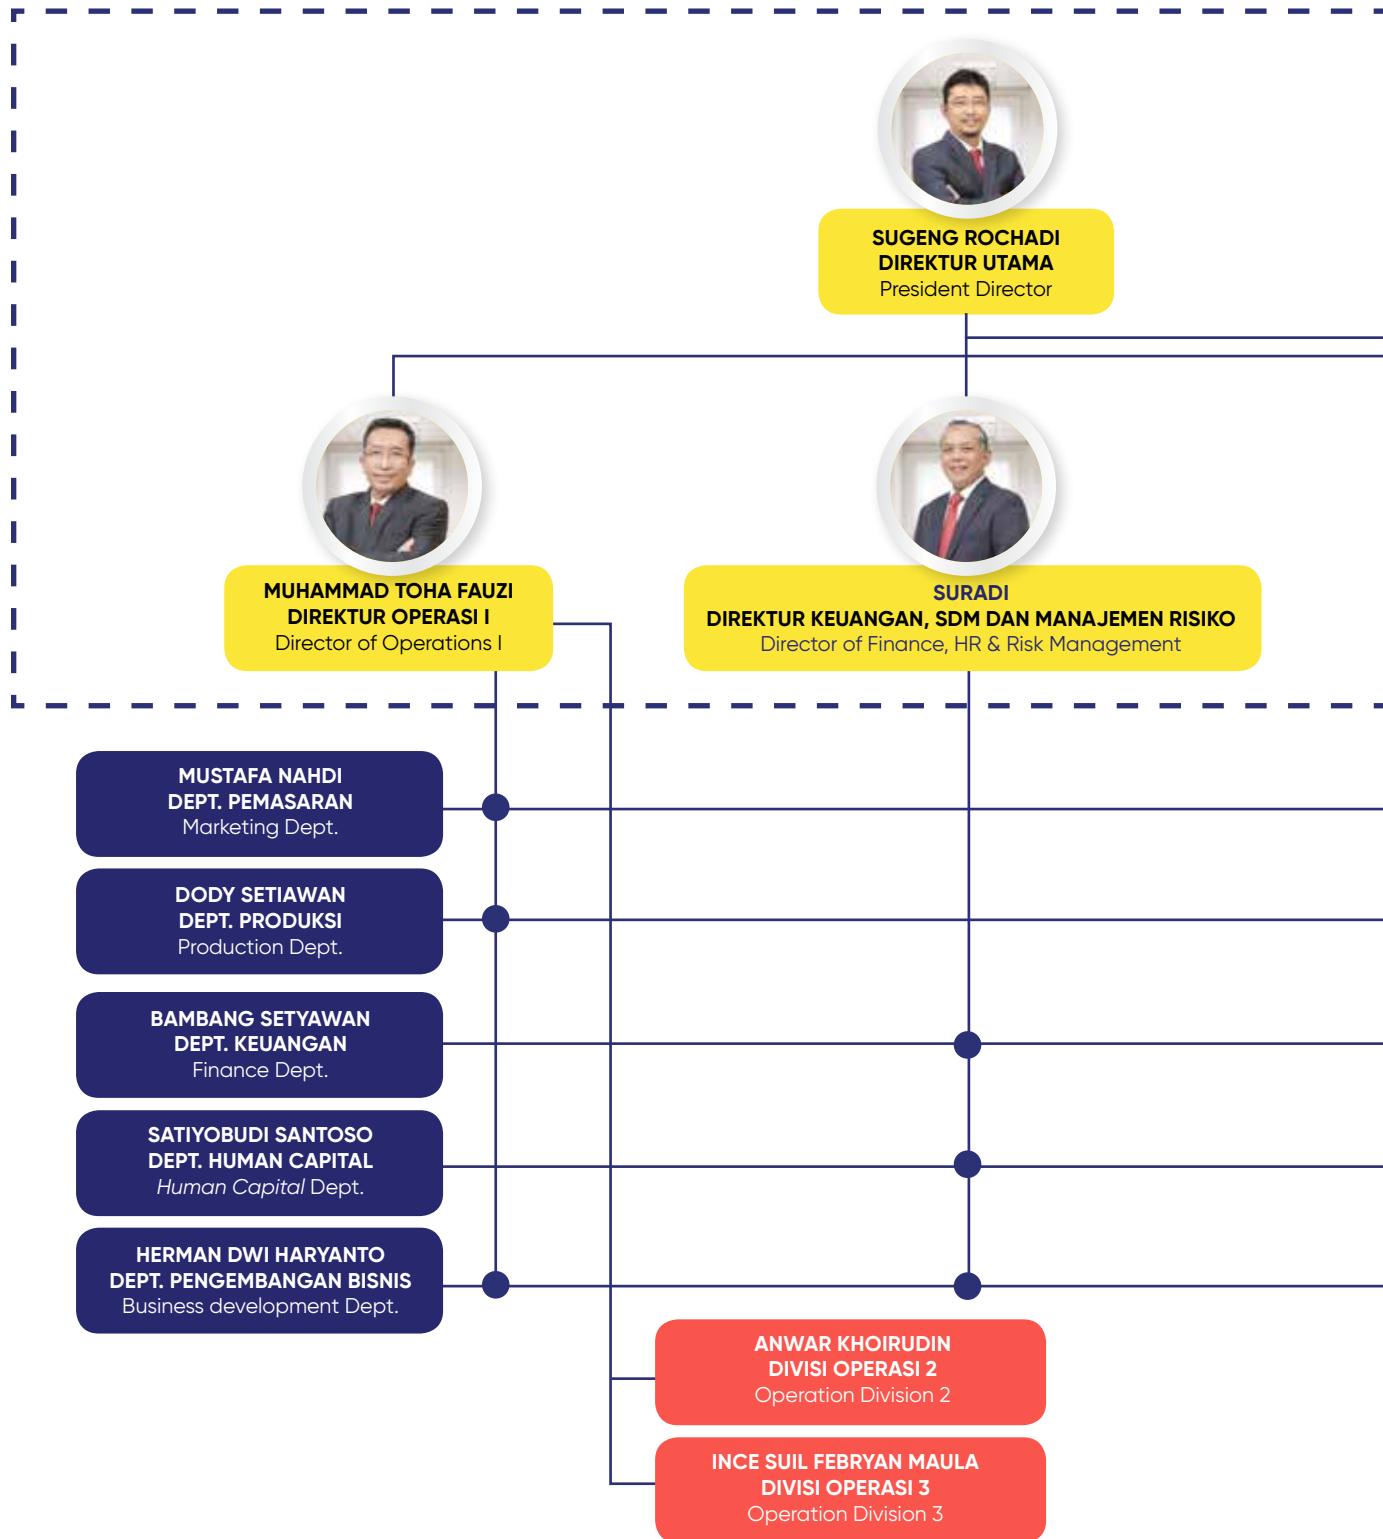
SUGENG ROCHADI
DIREKTUR UTAMA
President Director

MUHAMMAD TOHA FAUZI
DIREKTUR OPERASI I
Director of Operations I

SURADI
DIREKTUR KEUANGAN, SDM DAN MANAJEMEN RISIKO
Director of Finance, HR & Risk Management

MUSTAFA NAHDI
DEPT. PEMASARAN
Marketing Dept.

DODY SETIAWAN
DEPT. PRODUKSI
Production Dept.

BAMBANG SETYAWAN
DEPT. KEUANGAN
Finance Dept.

SATIYOBUDI SANTOSO
DEPT. HUMAN CAPITAL
Human Capital Dept.

HERMAN DWI HARYANTO
DEPT. PENGEMBANGAN BISNIS
Business development Dept.

ANWAR KHOIRUDIN
DIVISI OPERASI 2
Operation Division 2

INCE SUIL FEBRYAN MAULA
DIVISI OPERASI 3
Operation Division 3